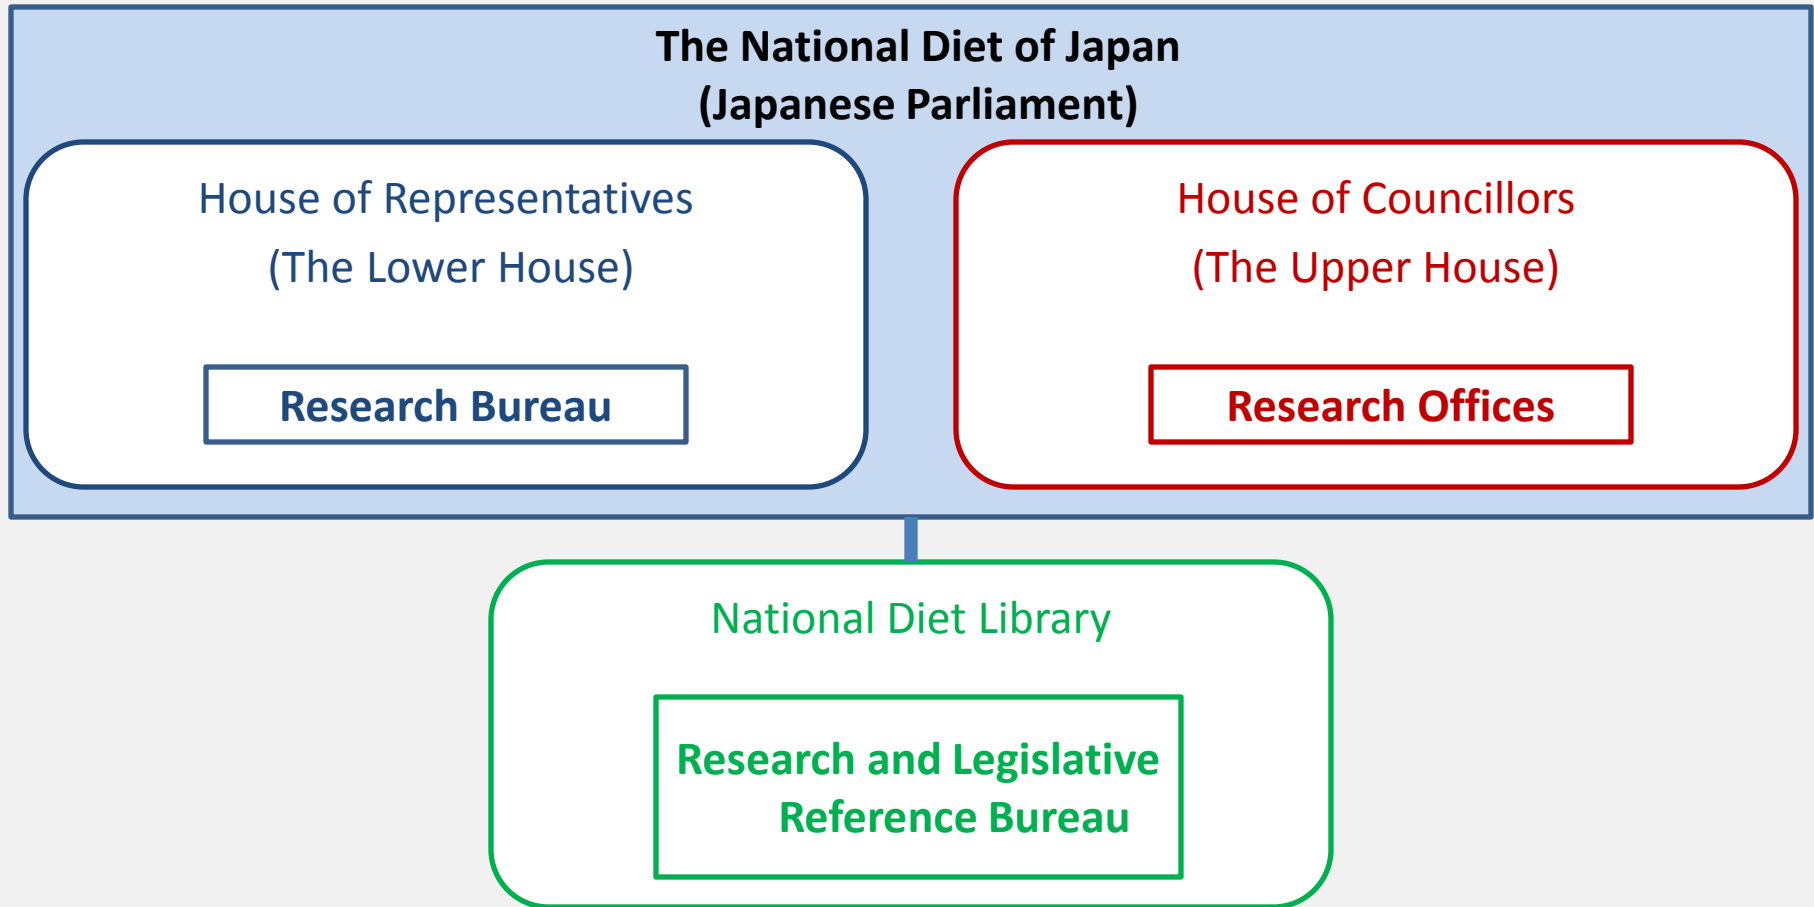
The National Diet of Japan
(Japanese Parliament)

House of Representatives
(The Lower House)

Research Bureau

House of Councillors
(The Upper House)

Research Offices

National Diet Library

Research and Legislative Reference Bureau